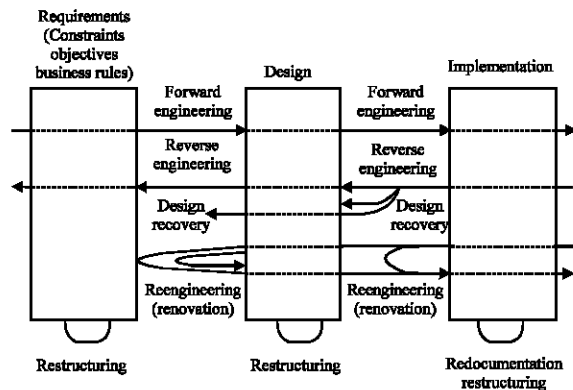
Requirements (Constraints objectives business rules)

Design

Implementation

Forward engineering

Forward engineering

Reverse engineering

Reverse engineering

Design recovery

Design recovery

Reengineering (renovation)

Reengineering (renovation)

Restructuring

Restructuring

Redocumentation restructuring